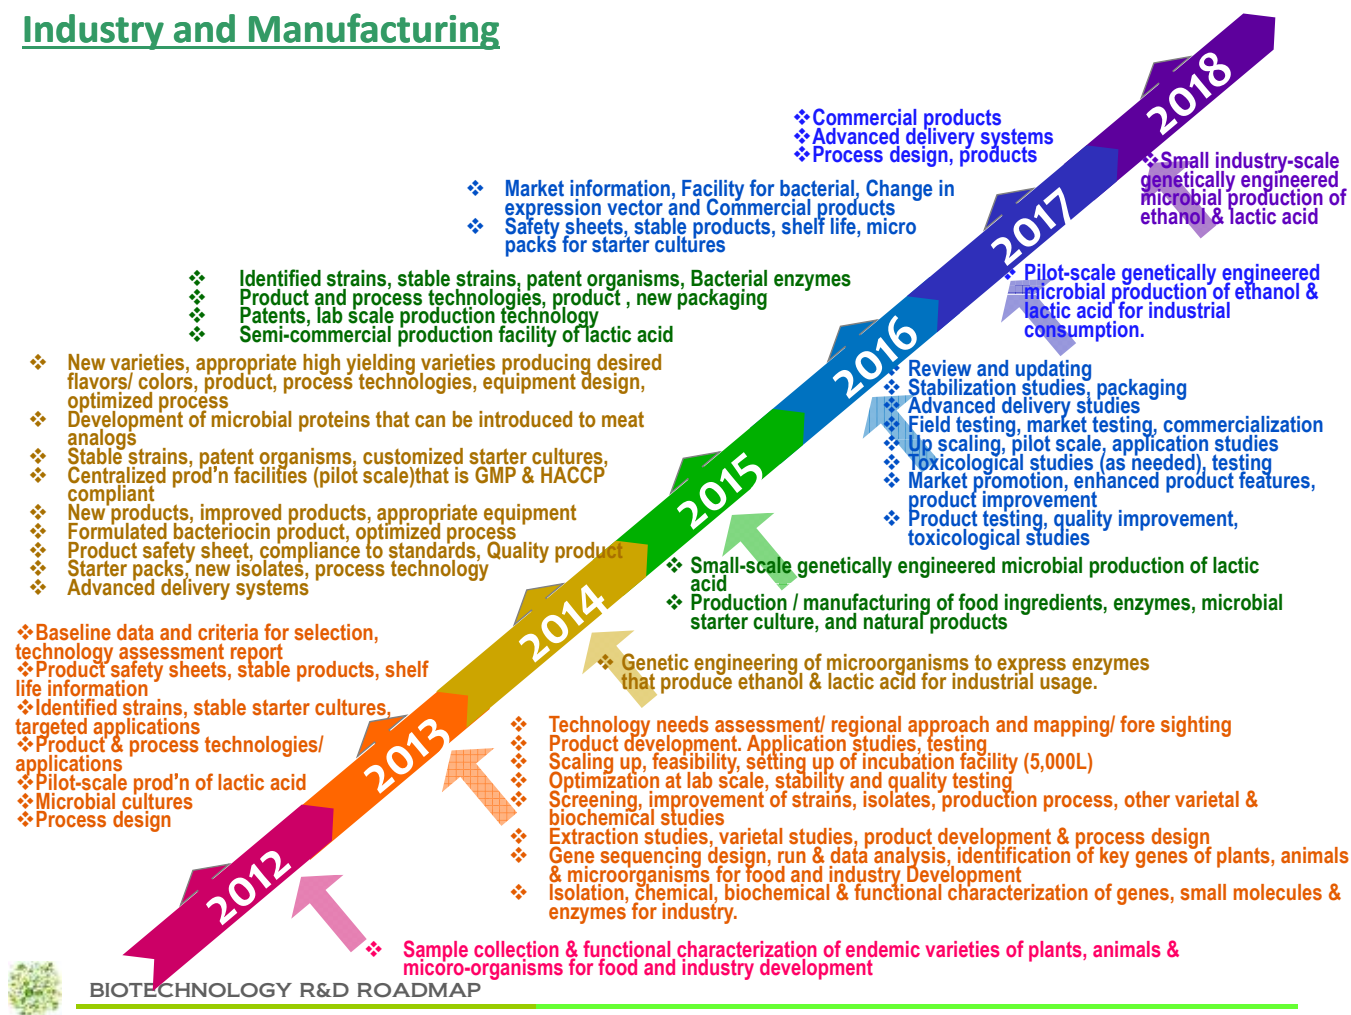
Industry and Manufacturing

❖Commercial products
❖Advanced delivery systems
❖Process design, products

❖ Market information, Facility for bacterial, Change in expression vector and Commercial products
❖ Safety sheets, stable products, shelf life, micro packs for starter cultures

❖ Identified strains, stable strains, patent organisms, Bacterial enzymes
❖ Product and process technologies, product , new packaging
❖ Patents, lab scale production technology
❖ Semi-commercial production facility of lactic acid

❖ New varieties, appropriate high yielding varieties producing desired flavors/ colors, product, process technologies, equipment design, optimized process
❖ Development of microbial proteins that can be introduced to meat analogs
❖ Stable strains, patent organisms, customized starter cultures,
❖ Centralized prod'n facilities (pilot scale)that is GMP & HACCP compliant
❖ New products, improved products, appropriate equipment
❖ Formulated bacteriocin product, optimized process
❖ Product safety sheet, compliance to standards, Quality product
❖ Starter packs, new isolates, process technology
❖ Advanced delivery systems

❖Baseline data and criteria for selection, technology assessment report
❖Product safety sheets, stable products, shelf life information
❖Identified strains, stable starter cultures, targeted applications
❖Product & process technologies/ applications
❖Pilot-scale prod'n of lactic acid
❖Microbial cultures
❖Process design

2018
2017
2016
2015
2014
2013
2012

❖Small industry-scale genetically engineered microbial production of ethanol & lactic acid

❖Pilot-scale genetically engineered microbial production of ethanol & lactic acid for industrial consumption.

❖ Review and updating
❖ Stabilization studies, packaging
❖ Advanced delivery studies
❖ Field testing, market testing, commercialization
❖ Up scaling, pilot scale, application studies
❖ Toxicological studies (as needed), testing
❖ Market promotion, enhanced product features, product improvement
❖ Product testing, quality improvement, toxicological studies

❖ Small-scale genetically engineered microbial production of lactic acid
❖ Production / manufacturing of food ingredients, enzymes, microbial starter culture, and natural products

❖ Genetic engineering of microorganisms to express enzymes that produce ethanol & lactic acid for industrial usage.

❖ Technology needs assessment/ regional approach and mapping/ fore sighting
❖ Product development. Application studies, testing
❖ Scaling up, feasibility, setting up of incubation facility (5,000L)
❖ Optimization at lab scale, stability and quality testing
❖ Screening, improvement of strains, isolates, production process, other varietal & biochemical studies
❖ Extraction studies, varietal studies, product development & process design
❖ Gene sequencing design, run & data analysis, identification of key genes of plants, animals & microorganisms for food and industry Development
❖ Isolation, chemical, biochemical & functional characterization of genes, small molecules & enzymes for industry.

❖ Sample collection & functional characterization of endemic varieties of plants, animals & micoro-organisms for food and industry development

BIOTECHNOLOGY R&D ROADMAP